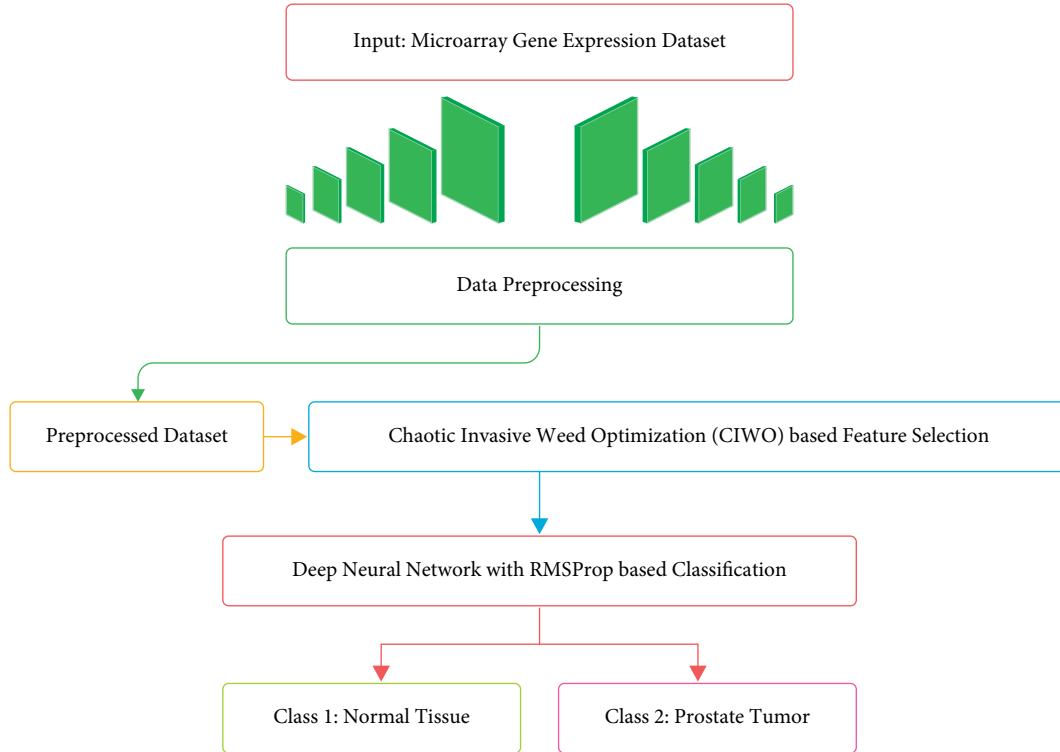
Input: Microarray Gene Expression Dataset

Data Preprocessing

Preprocessed Dataset

Chaotic Invasive Weed Optimization (CIWO) based Feature Selection

Deep Neural Network with RMSProp based Classification

Class 1: Normal Tissue

Class 2: Prostate Tumor